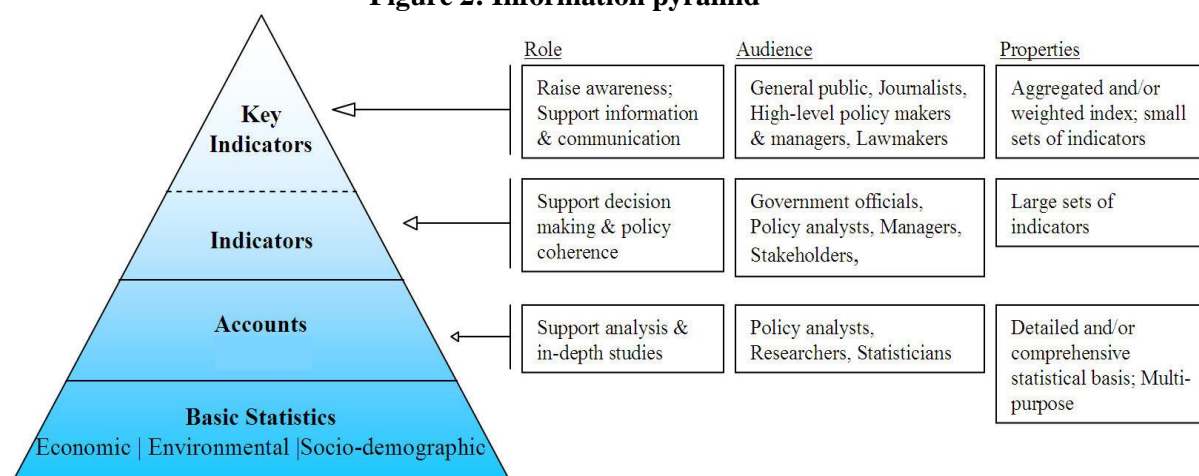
Figure 2. Information pyramid

Key Indicators

Indicators

Accounts

Basic Statistics
Economic | Environmental |Socio-demographic

| Role | Audience | Properties |
|---|---|---|
| Raise awareness; Support information & communication | General public, Journalists, High-level policy makers & managers, Lawmakers | Aggregated and/or weighted index; small sets of indicators |
| Support decision making & policy coherence | Government officials, Policy analysts, Managers, Stakeholders, | Large sets of indicators |
| Support analysis & in-depth studies | Policy analysts, Researchers, Statisticians | Detailed and/or comprehensive statistical basis; Multi-purpose |